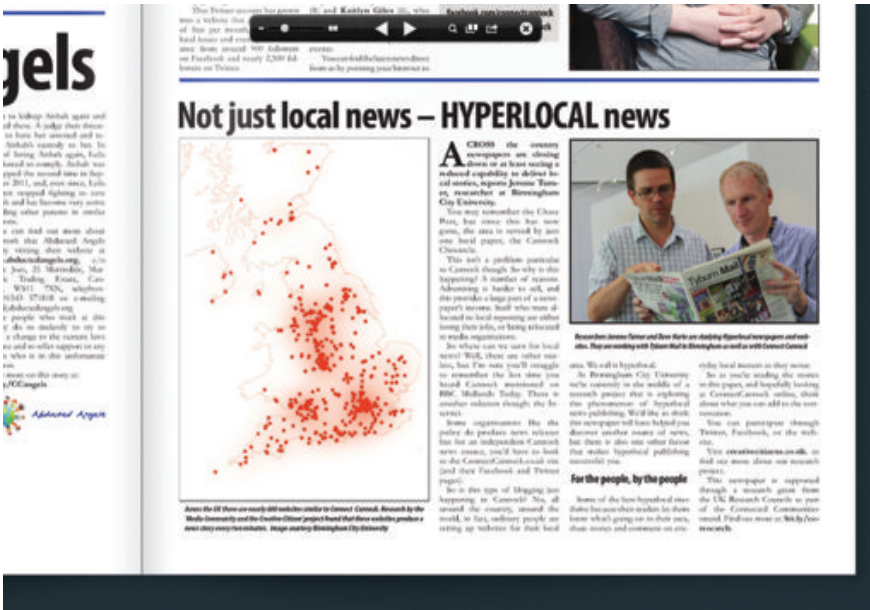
gels

Not just local news – HYPERLOCAL news

ACROSS the country newspapers are closing down or at least seeing a reduced capability to deliver local stories, reports Jerome Turner, researcher at Birmingham City University.

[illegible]

For the people, by the people

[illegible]

Tyburn Mail

Advanced Angels

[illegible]